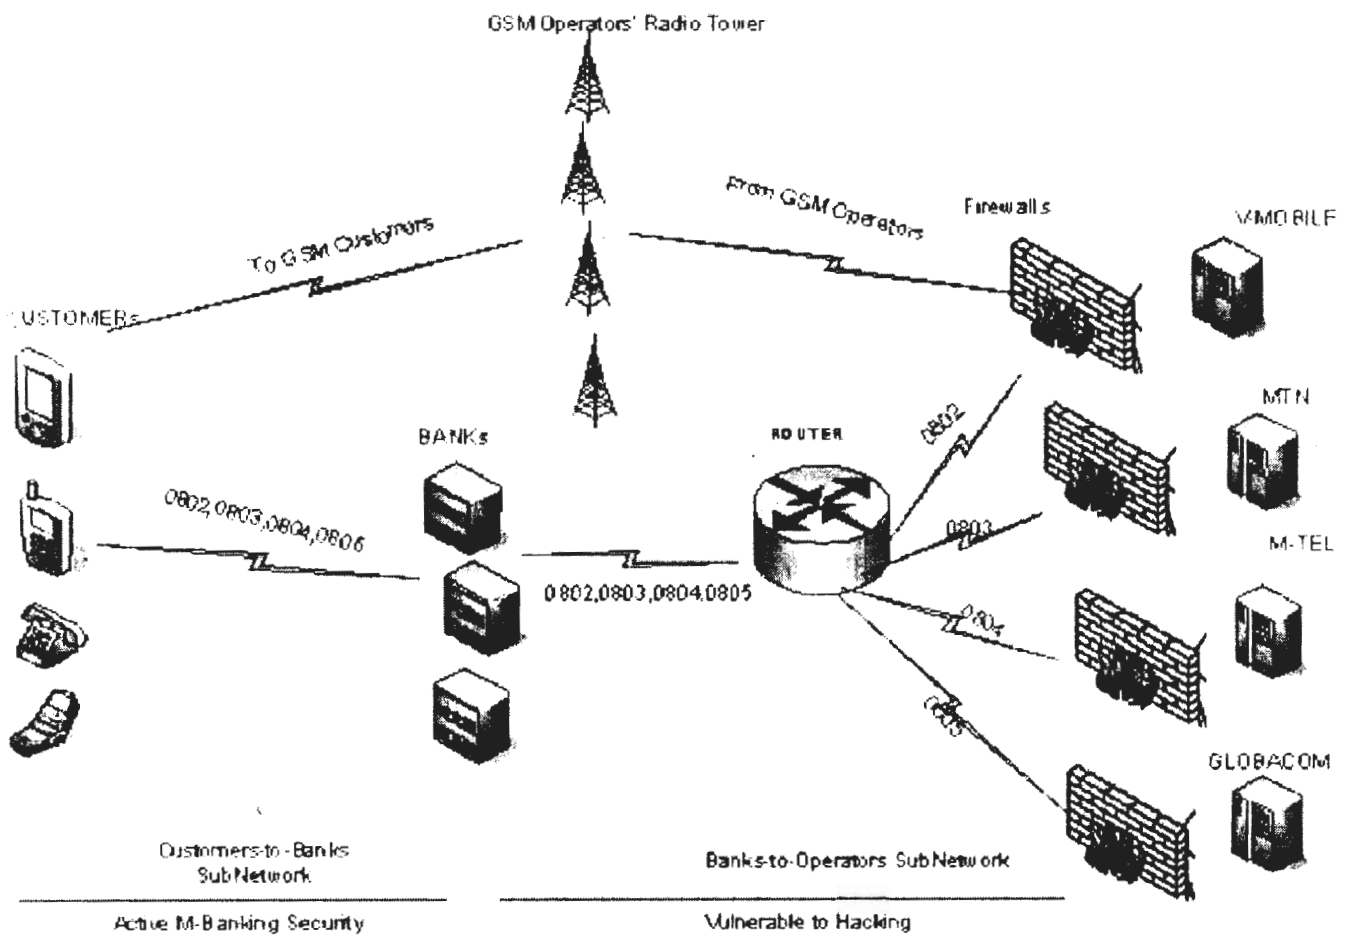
GSM Operators' Radio Tower

To GSM Customers

From GSM Operators

Firewalls

VMOBILE

CUSTOMERs

MTN

BANKs

ROUTER

0802

0802,0803,0804,0805

0803

M-TEL

0802,0803,0804,0805

0804

0805

GLOBACOM

Customers-to-Banks Sub Network

Banks-to-Operators Sub Network

Active M-Banking Security

Vulnerable to Hacking